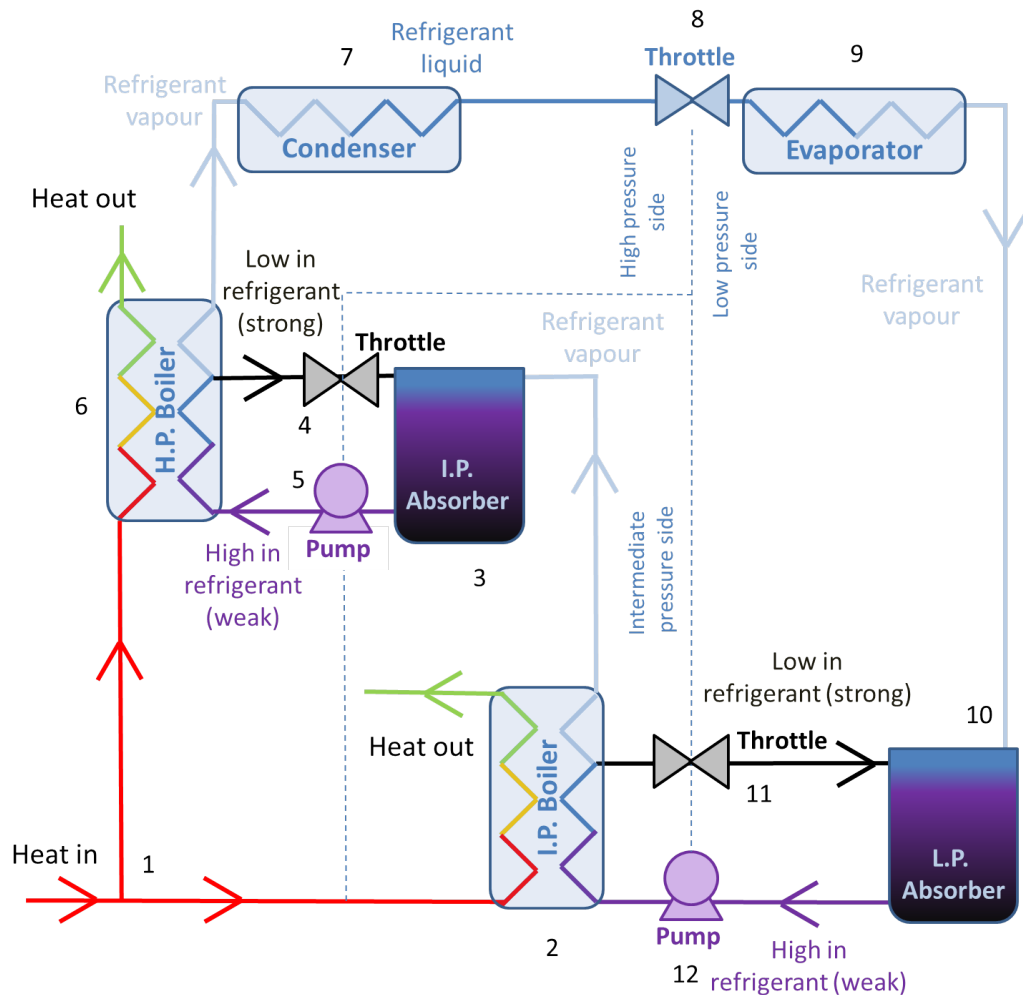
7
Refrigerant liquid
8
Throttle
9
Refrigerant vapour
Condenser
Evaporator
High pressure side
Low pressure side
Heat out
Low in refrigerant (strong)
Refrigerant vapour
Refrigerant vapour
Throttle
6
H.P. Boiler
4
5
I.P. Absorber
Pump
High in refrigerant (weak)
3
Intermediate pressure side
Low in refrigerant (strong)
10
Heat out
Throttle
I.P. Boiler
11
Heat in
1
L.P. Absorber
2
Pump
12
High in refrigerant (weak)